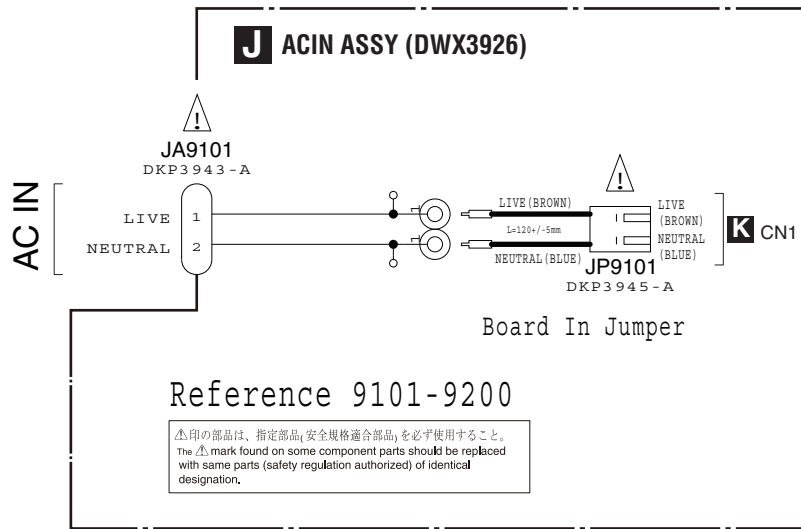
J ACIN ASSY (DWX3926)

!

JA9101
DKP3943-A

AC IN

LIVE 1
NEUTRAL 2

LIVE(BROWN)
L=120+/-5mm
NEUTRAL(BLUE)

!

LIVE (BROWN)
NEUTRAL (BLUE)

K CN1

JP9101
DKP3945-A

Board In Jumper

Reference 9101-9200

⚠印の部品は、指定部品(安全規格適合部品)を必ず使用すること。
The ⚠ mark found on some component parts should be replaced with same parts (safety regulation authorized) of identical designation.